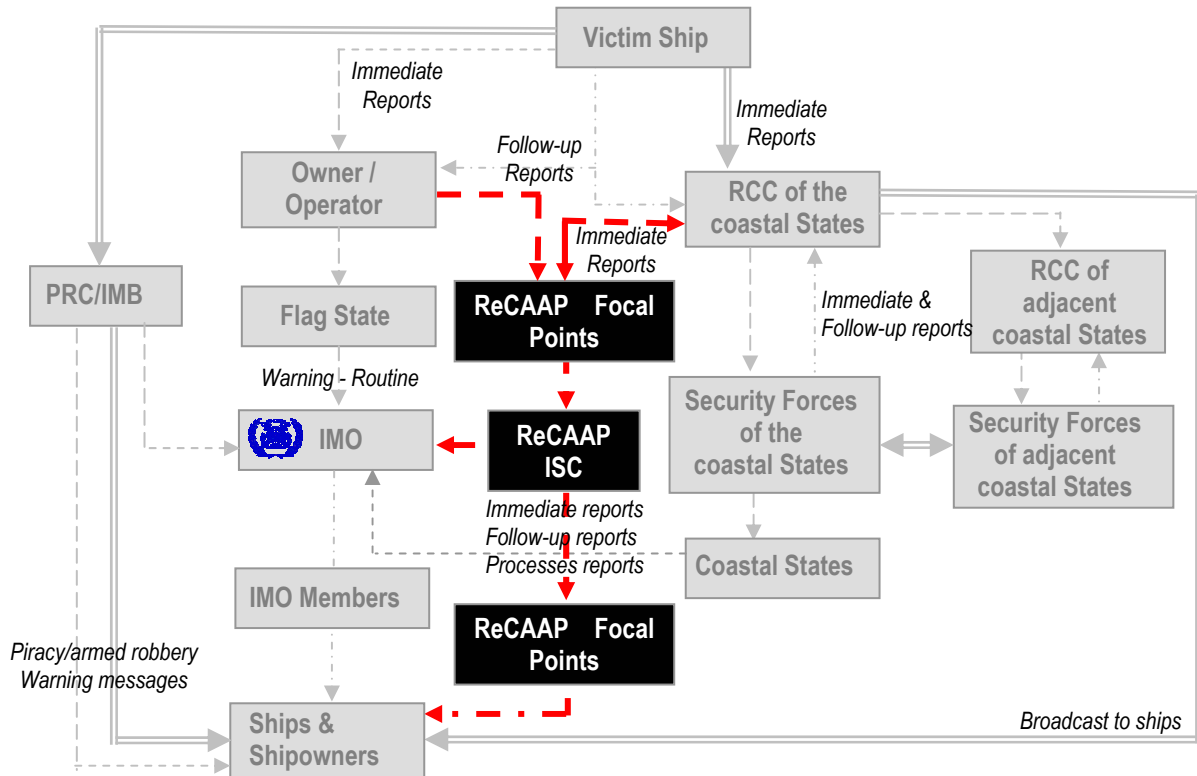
Victim Ship

Immediate Reports

Immediate Reports

Follow-up Reports

Owner / Operator

RCC of the coastal States

Immediate Reports

PRC/IMB

Flag State

ReCAAP Focal Points

Immediate & Follow-up reports

RCC of adjacent coastal States

Warning - Routine

IMO

ReCAAP ISC

Security Forces of the coastal States

Security Forces of adjacent coastal States

Immediate reports
Follow-up reports
Processes reports

Coastal States

IMO Members

ReCAAP Focal Points

Piracy/armed robbery Warning messages

Ships & Shipowners

Broadcast to ships